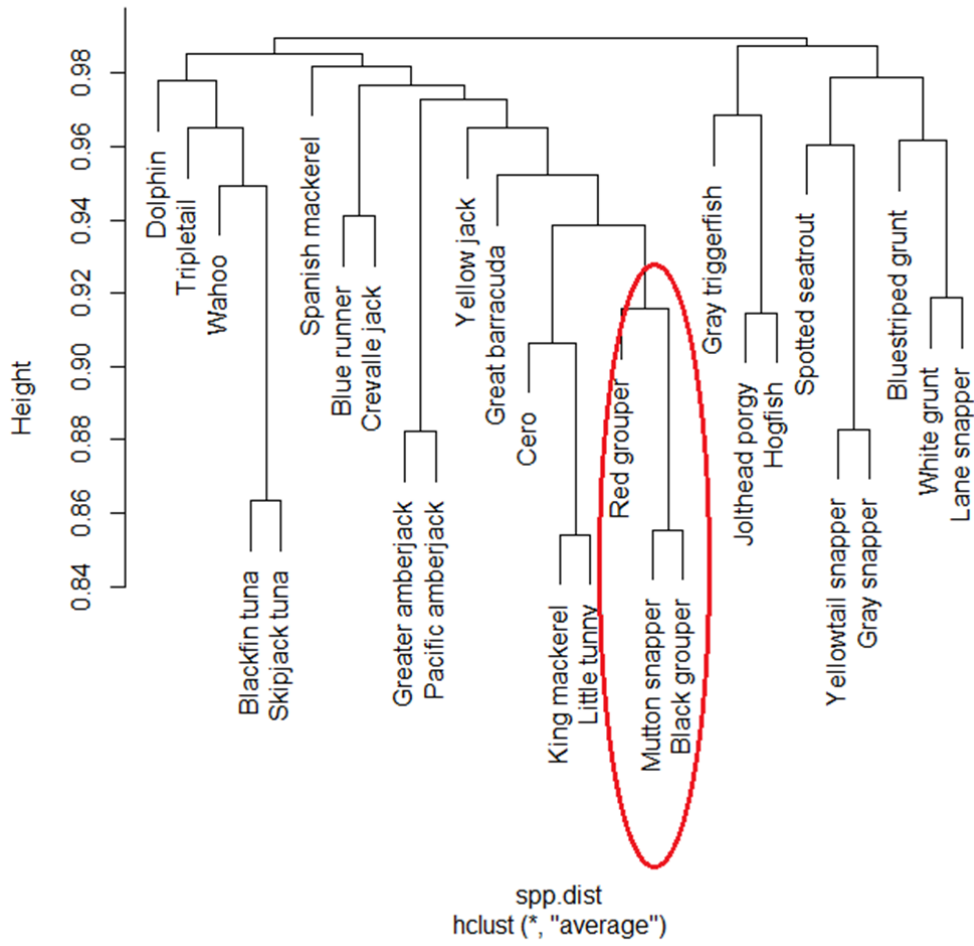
Height

0.98
0.96
0.94
0.92
0.90
0.88
0.86
0.84

Dolphin
Tripletail
Wahoo
Blackfin tuna
Skipjack tuna
Spanish mackerel
Blue runner
Crevalle jack
Greater amberjack
Pacific amberjack
Yellow jack
Great barracuda
Cero
King mackerel
Little tunny
Red grouper
Mutton snapper
Black grouper
Gray triggerfish
Jolthead porgy
Hogfish
Spotted seatrout
Yellowtail snapper
Gray snapper
Bluestriped grunt
White grunt
Lane snapper

spp.dist
hclust (*, "average")